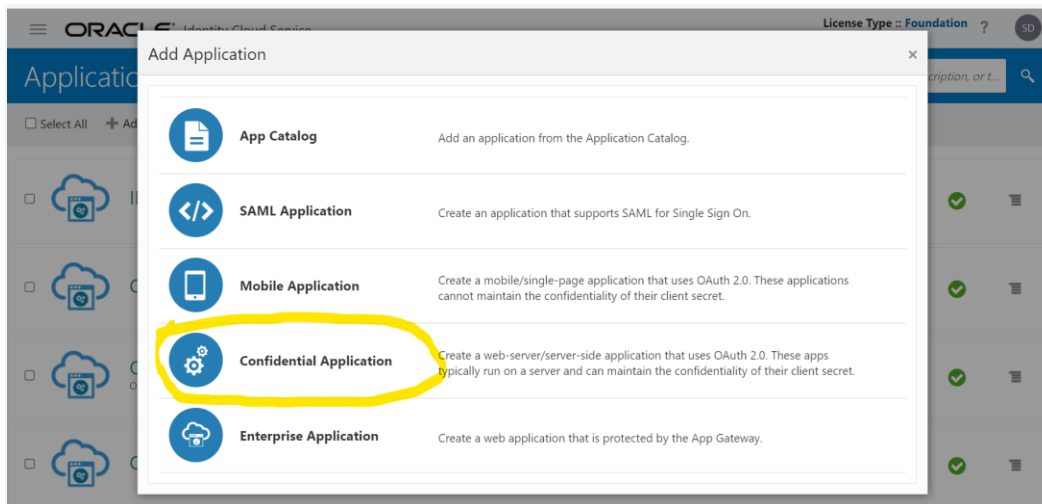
ORACLE Identity Cloud Service

License Type :: Foundation ? SD

Applicatio

cription, or t...

Select All + Ad

Add Application ×

App Catalog
Add an application from the Application Catalog.

SAML Application
Create an application that supports SAML for Single Sign On.

Mobile Application
Create a mobile/single-page application that uses OAuth 2.0. These applications cannot maintain the confidentiality of their client secret.

Confidential Application
Create a web-server/server-side application that uses OAuth 2.0. These apps typically run on a server and can maintain the confidentiality of their client secret.

Enterprise Application
Create a web application that is protected by the App Gateway.